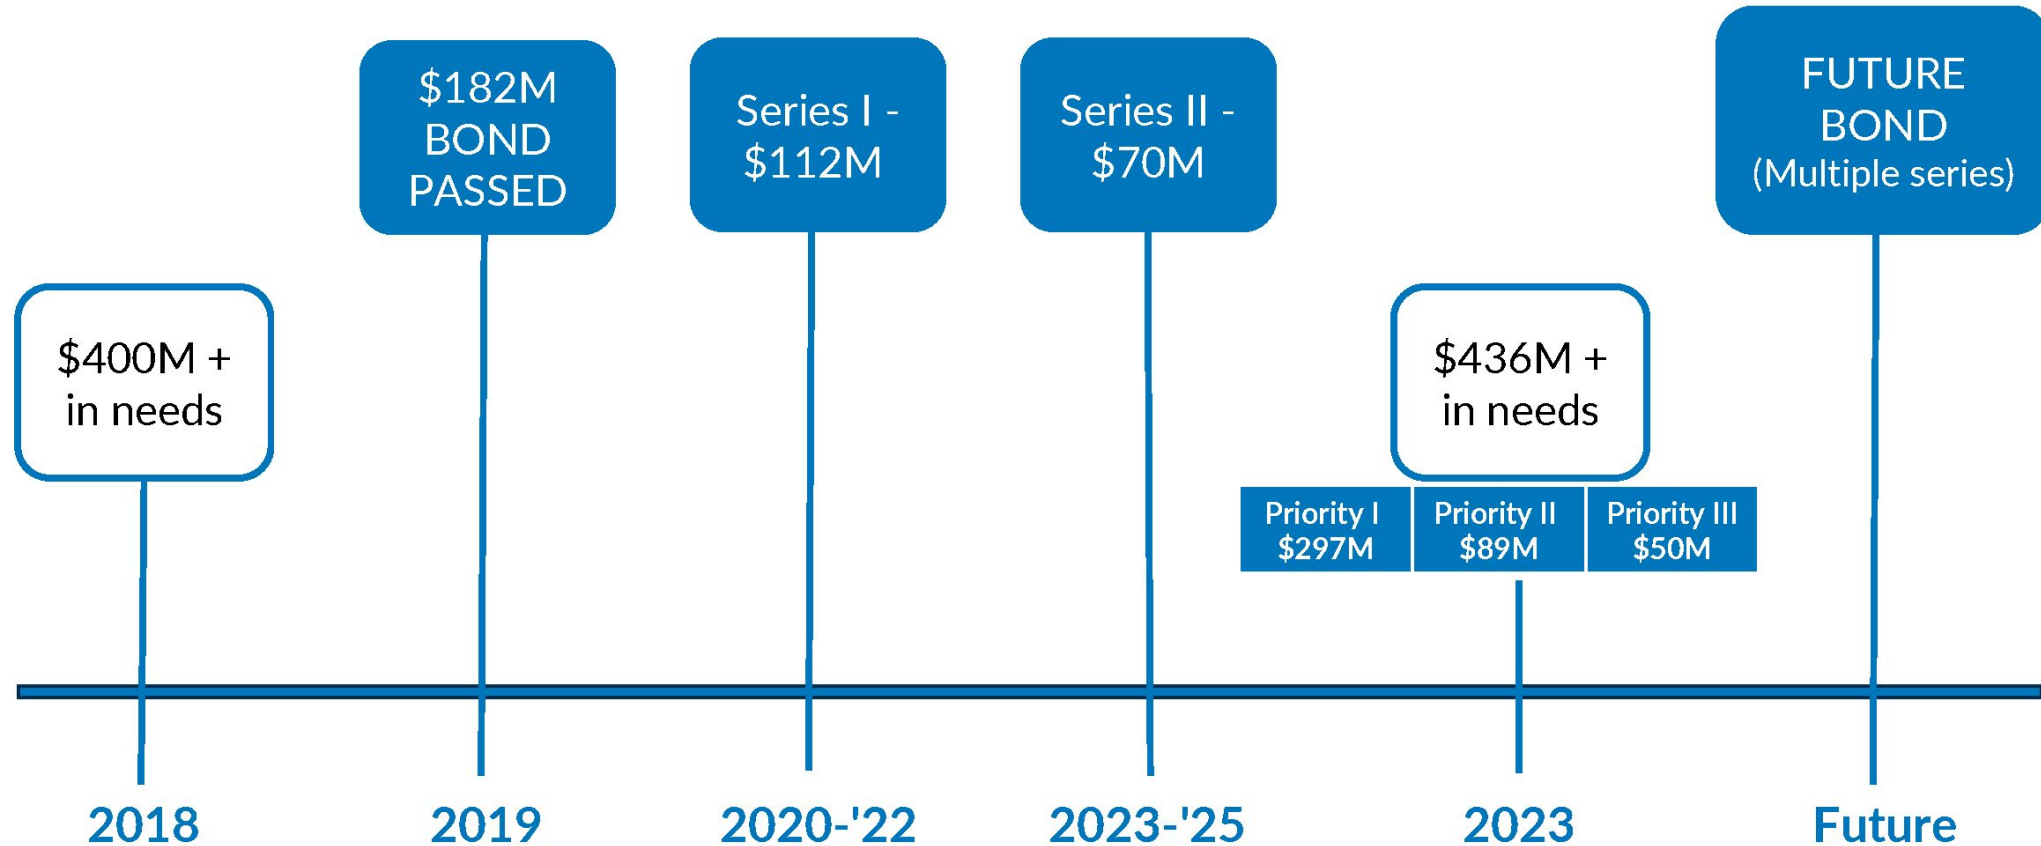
$182M BOND PASSED

Series I - $112M

Series II - $70M

FUTURE BOND (Multiple series)

$400M + in needs

$436M + in needs

Priority I $297M

Priority II $89M

Priority III $50M

2018

2019

2020-'22

2023-'25

2023

Future